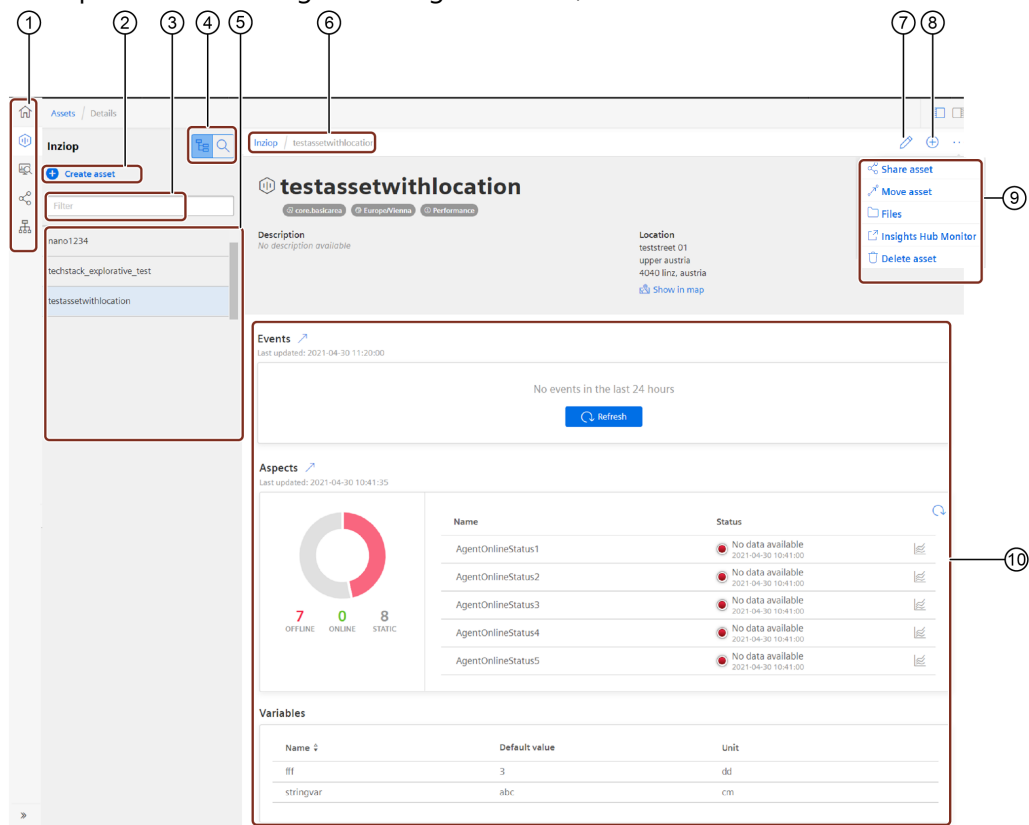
①
②
③
④
⑤
⑥
⑦
⑧

Assets / Details

Inziop

Create asset

Filter

nano1234
techstack_explorative_test
testassetwithlocation

Inziop / testassetwithlocation

testassetwithlocation

core.basicarea
Europe/Vienna
Performance

Description
No description available

Location
teststreet 01
upper austria
4040 linz, austria
Show in map

Share asset
Move asset
Files
Insights Hub Monitor
Delete asset

⑨

Events
Last updated: 2021-04-30 11:20:00

No events in the last 24 hours

Refresh

Aspects
Last updated: 2021-04-30 10:41:35

7 OFFLINE
0 ONLINE
8 STATIC

| Name | Status |
|---|---|
| AgentOnlineStatus1 | No data available 2021-04-30 10:41:00 |
| AgentOnlineStatus2 | No data available 2021-04-30 10:41:00 |
| AgentOnlineStatus3 | No data available 2021-04-30 10:41:00 |
| AgentOnlineStatus4 | No data available 2021-04-30 10:41:00 |
| AgentOnlineStatus5 | No data available 2021-04-30 10:41:00 |

⑩

Variables

| Name | Default value | Unit |
|---|---|---|
| fff | 3 | dd |
| stringvar | abc | cm |

»